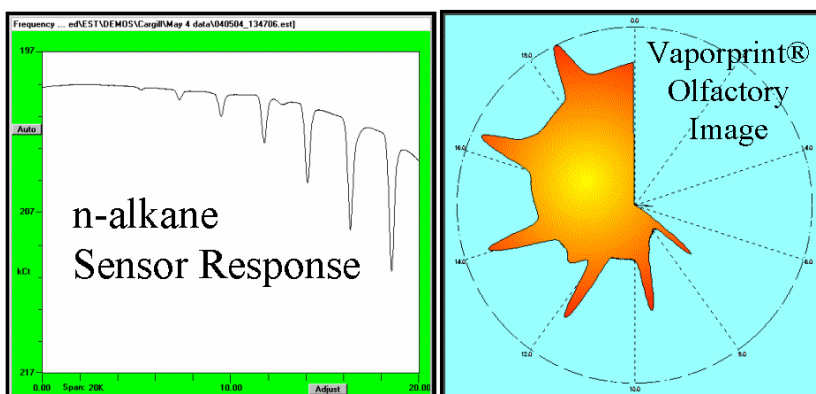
Frequency ... ed\EST\DEMOS\Cargill\May 4 data\040504_134706.est]

197

Auto

207

kCt

217

0.00 Span: 20K 10.00 Adjust 20.00

n-alkane
Sensor Response

0.0
18.0
16.0
14.0
12.0
10.0
8.0
6.0
4.0

Vaporprint®
Olfactory
Image